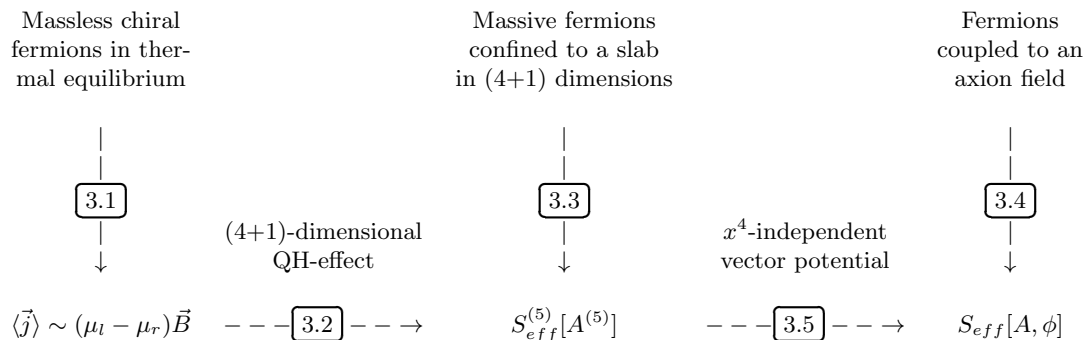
Massless chiral fermions in thermal equilibrium

Massive fermions confined to a slab in (4+1) dimensions

Fermions coupled to an axion field

3.1

3.3

3.4

(4+1)-dimensional QH-effect

$x^4$-independent vector potential

$\langle \vec{j} \rangle \sim (\mu_l - \mu_r)\vec{B}$

3.2

$S_{eff}^{(5)}[A^{(5)}]$

3.5

$S_{eff}[A, \phi]$